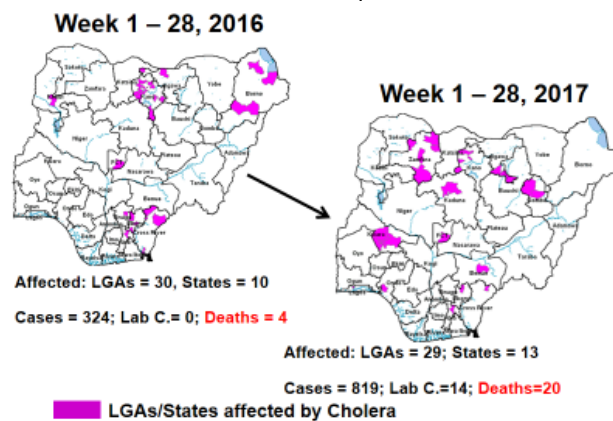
Week 1 – 28, 2016

Week 1 – 28, 2017

Sokoto
Zamfara
Yobe
Borno
Kebbi
Niger
Kaduna
Bauchi
Gombe
Adamawa
Plateau
Nasarawa
Taraba
Kwara
Oyo
Ogun
Osun
Ekiti
Kogi
Edo
Benue
Delta
Cross River

Sokoto
Zamfara
Yobe
Borno
Kebbi
Niger
Kaduna
Bauchi
Gombe
Adamawa
Plateau
Nasarawa
Taraba
Oyo
Ogun
Osun
Kogi
Edo
Benue
Delta
Cross River

Affected: LGAs = 30, States = 10

Cases = 324; Lab C.= 0; Deaths = 4

Affected: LGAs = 29; States = 13

Cases = 819; Lab C.=14; Deaths=20

LGAs/States affected by Cholera